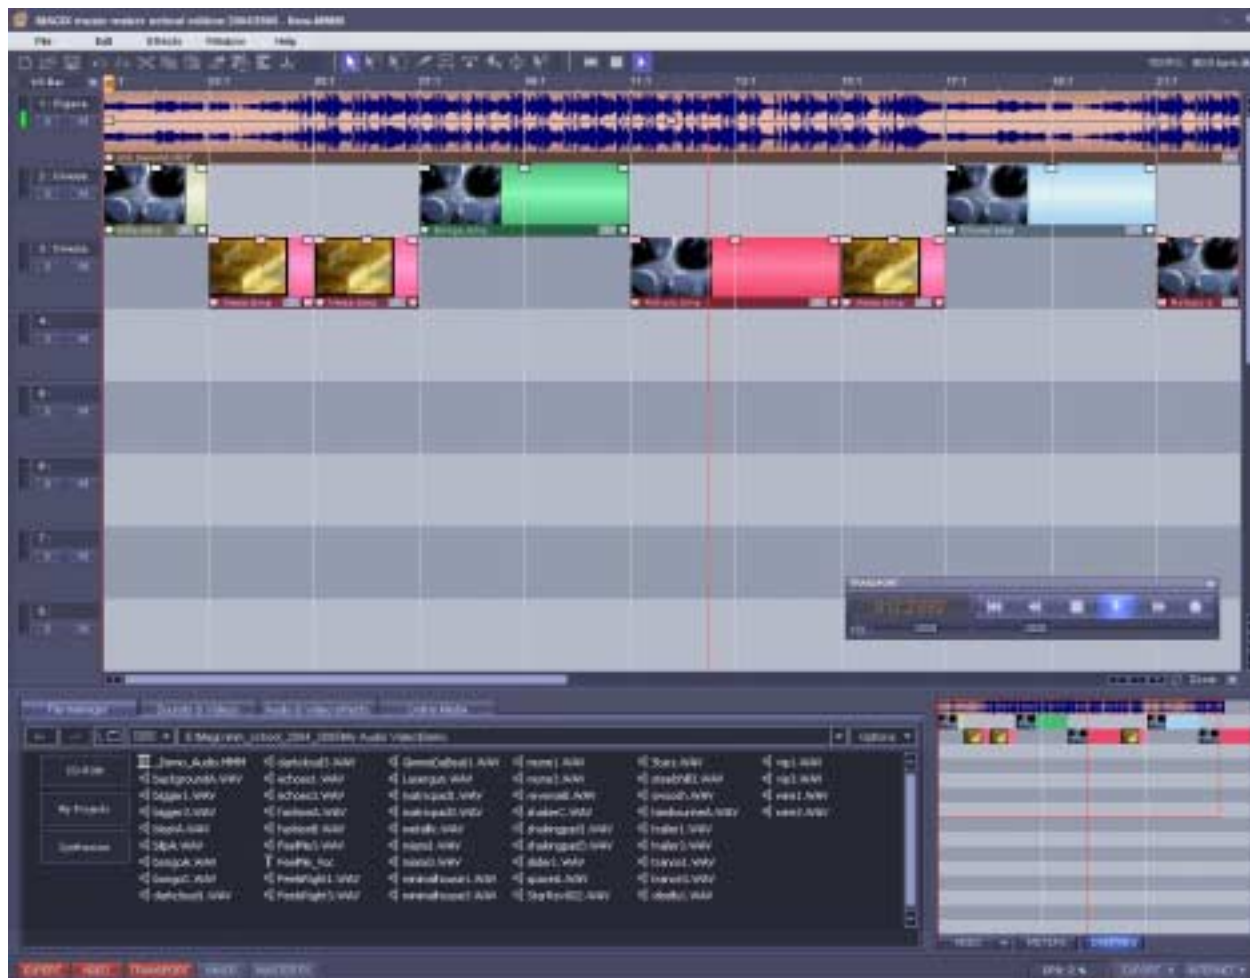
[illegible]

File Edit Effects Window Help

1: Playback

2: Image

3: Image

4

5

6

7

8

File Manager

CD-ROM

My Projects

Synthesizer

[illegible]

_Demo_Audio.MMM
Backgrounds.WAV
biggie1.WAV
biggie2.WAV
SlapA.WAV
SlpA.WAV
SongsA.WAV
SongsC.WAV
darkcloud1.WAV

darkcloud1.WAV
echoes1.WAV
echoes2.WAV
Fanfare1.WAV
fanfare2.WAV
FeelMe1.WAV
FeelMe_Txt
FreshFight1.WAV
FreshFight2.WAV

Stars.WAV

Options

Zoom

Transport

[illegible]